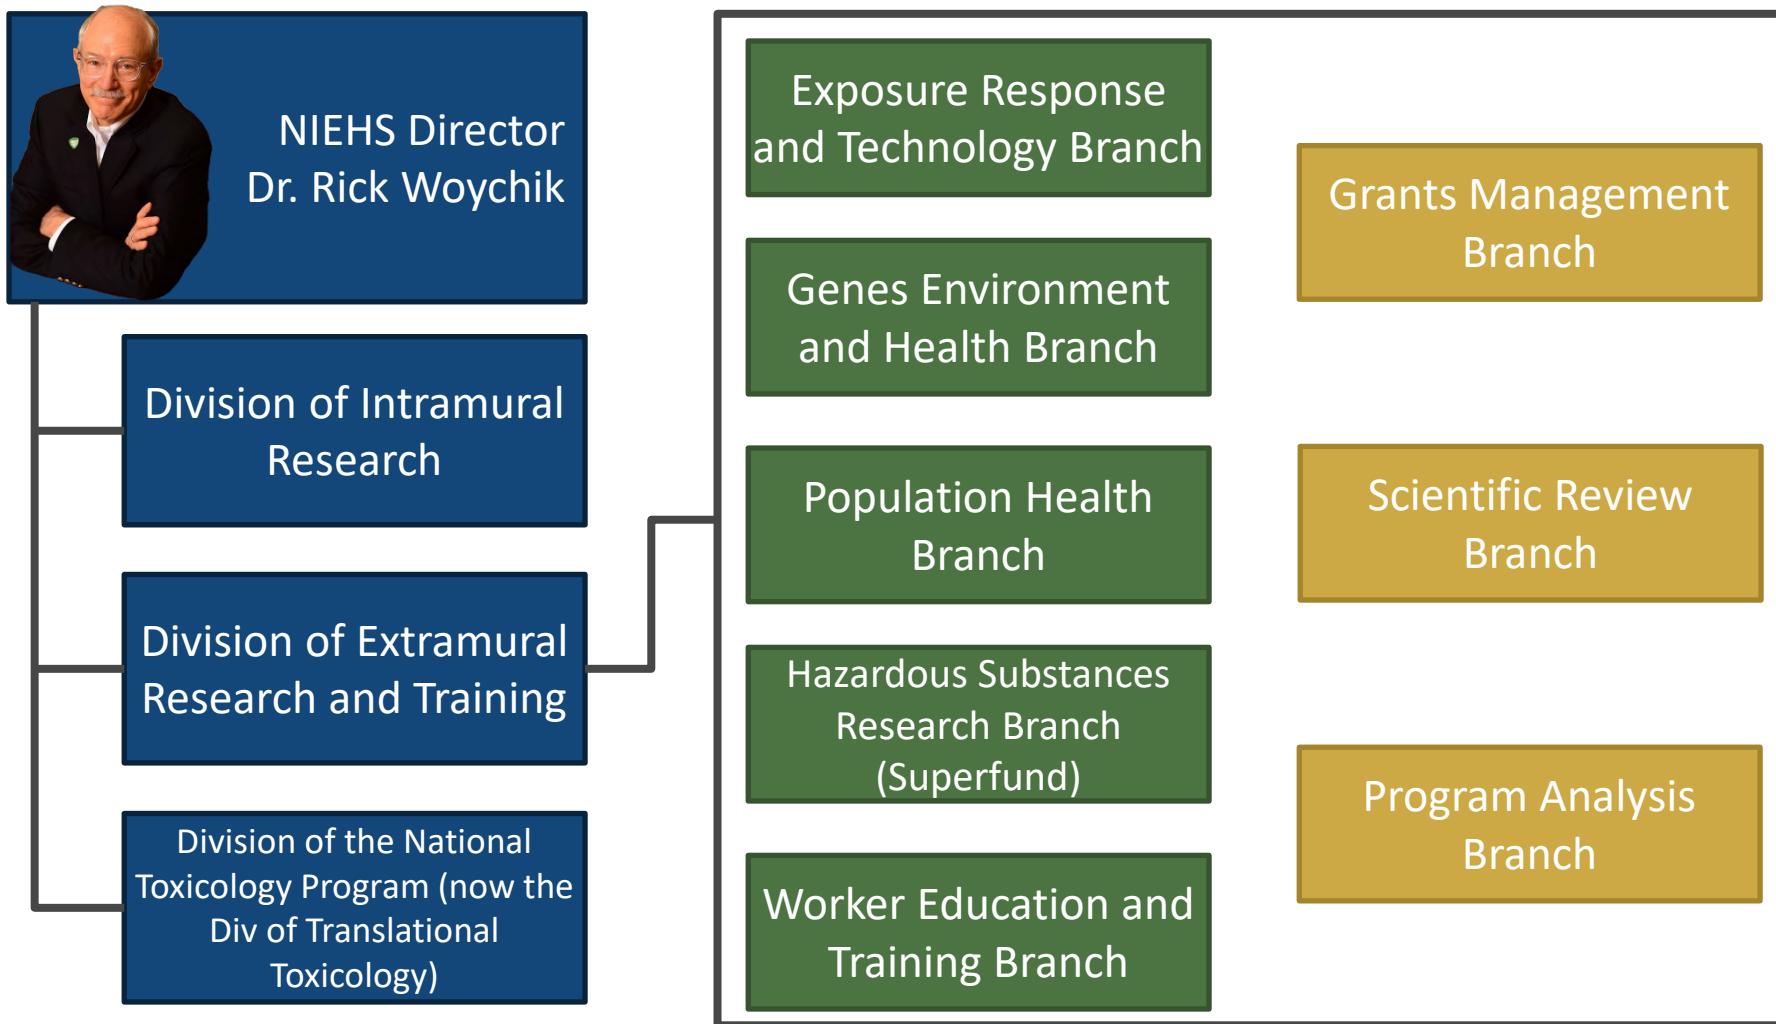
NIEHS Director
Dr. Rick Woychik

Division of Intramural Research

Division of Extramural Research and Training

Division of the National Toxicology Program (now the Div of Translational Toxicology)

Exposure Response and Technology Branch

Genes Environment and Health Branch

Population Health Branch

Hazardous Substances Research Branch (Superfund)

Worker Education and Training Branch

Grants Management Branch

Scientific Review Branch

Program Analysis Branch